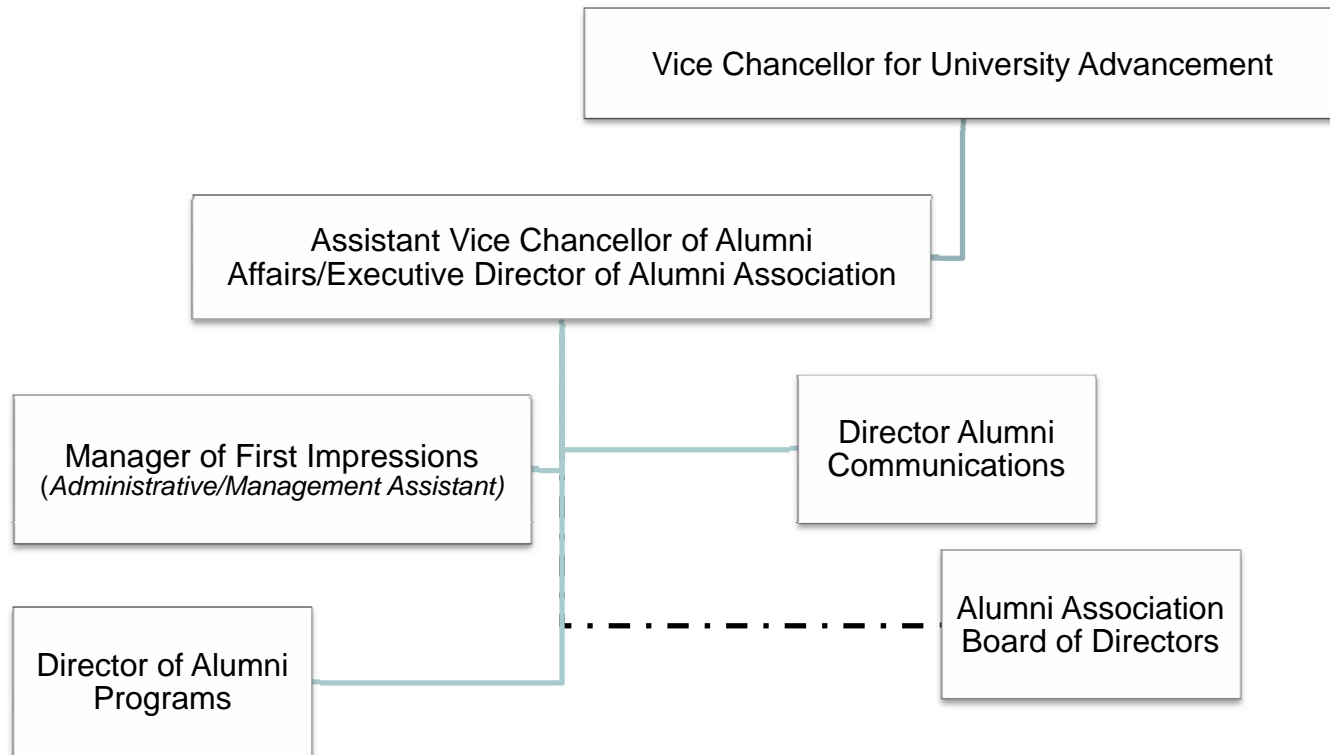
Vice Chancellor for University Advancement

Assistant Vice Chancellor of Alumni Affairs/Executive Director of Alumni Association

Manager of First Impressions
(*Administrative/Management Assistant)*

Director Alumni Communications

Alumni Association Board of Directors

Director of Alumni Programs